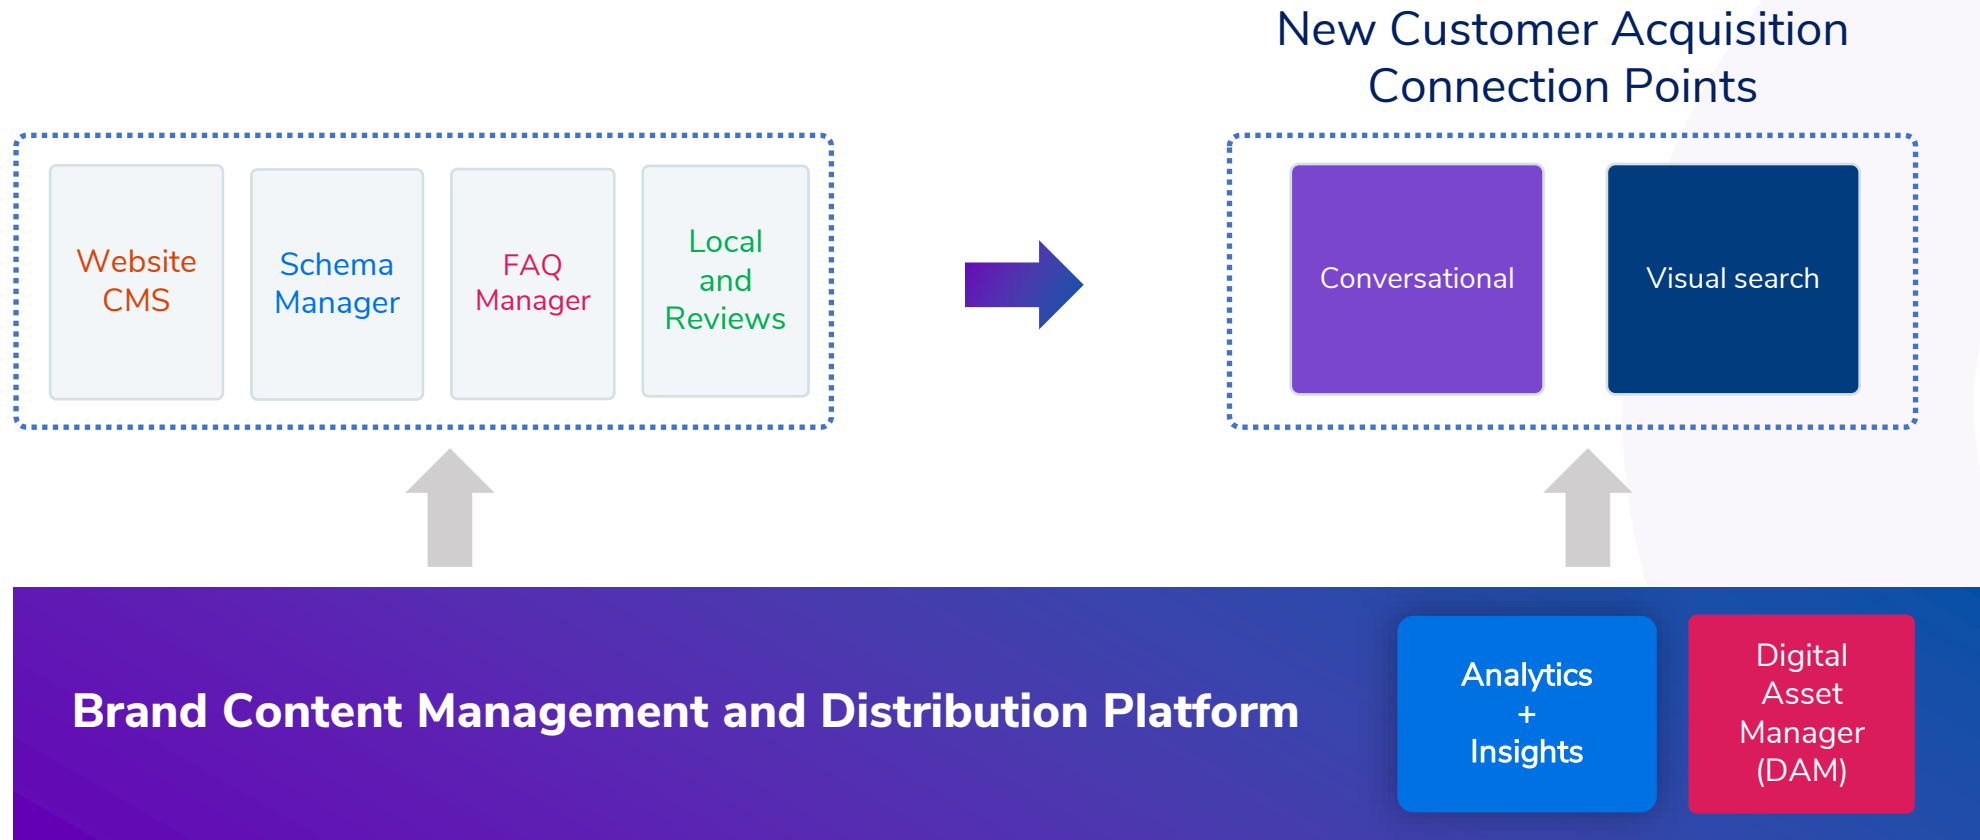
New Customer Acquisition Connection Points

Website CMS

Schema Manager

FAQ Manager

Local and Reviews

Conversational

Visual search

Brand Content Management and Distribution Platform

Analytics + Insights

Digital Asset Manager (DAM)